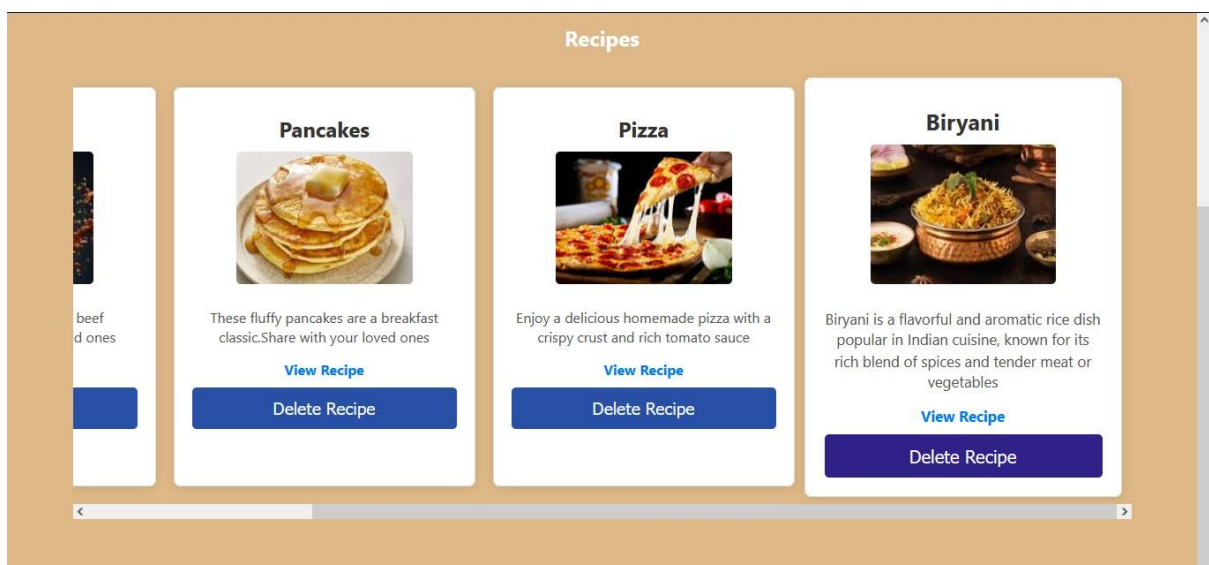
Recipes

beef
d ones

Pancakes

These fluffy pancakes are a breakfast classic.Share with your loved ones

View Recipe

Delete Recipe

Pizza

Enjoy a delicious homemade pizza with a crispy crust and rich tomato sauce

View Recipe

Delete Recipe

Biryani

Biryani is a flavorful and aromatic rice dish popular in Indian cuisine, known for its rich blend of spices and tender meat or vegetables

View Recipe

Delete Recipe